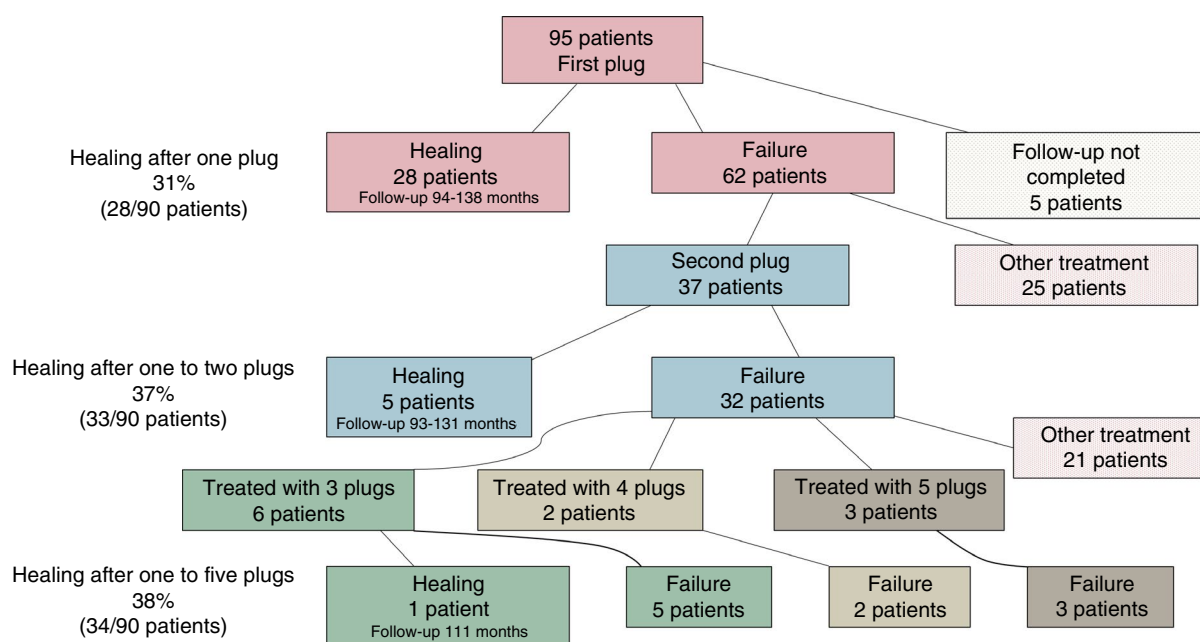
95 patients
First plug

Healing after one plug
31%
(28/90 patients)

Healing
28 patients
Follow-up 94-138 months

Failure
62 patients

Follow-up not completed
5 patients

Second plug
37 patients

Other treatment
25 patients

Healing after one to two plugs
37%
(33/90 patients)

Healing
5 patients
Follow-up 93-131 months

Failure
32 patients

Other treatment
21 patients

Treated with 3 plugs
6 patients

Treated with 4 plugs
2 patients

Treated with 5 plugs
3 patients

Healing after one to five plugs
38%
(34/90 patients)

Healing
1 patient
Follow-up 111 months

Failure
5 patients

Failure
2 patients

Failure
3 patients